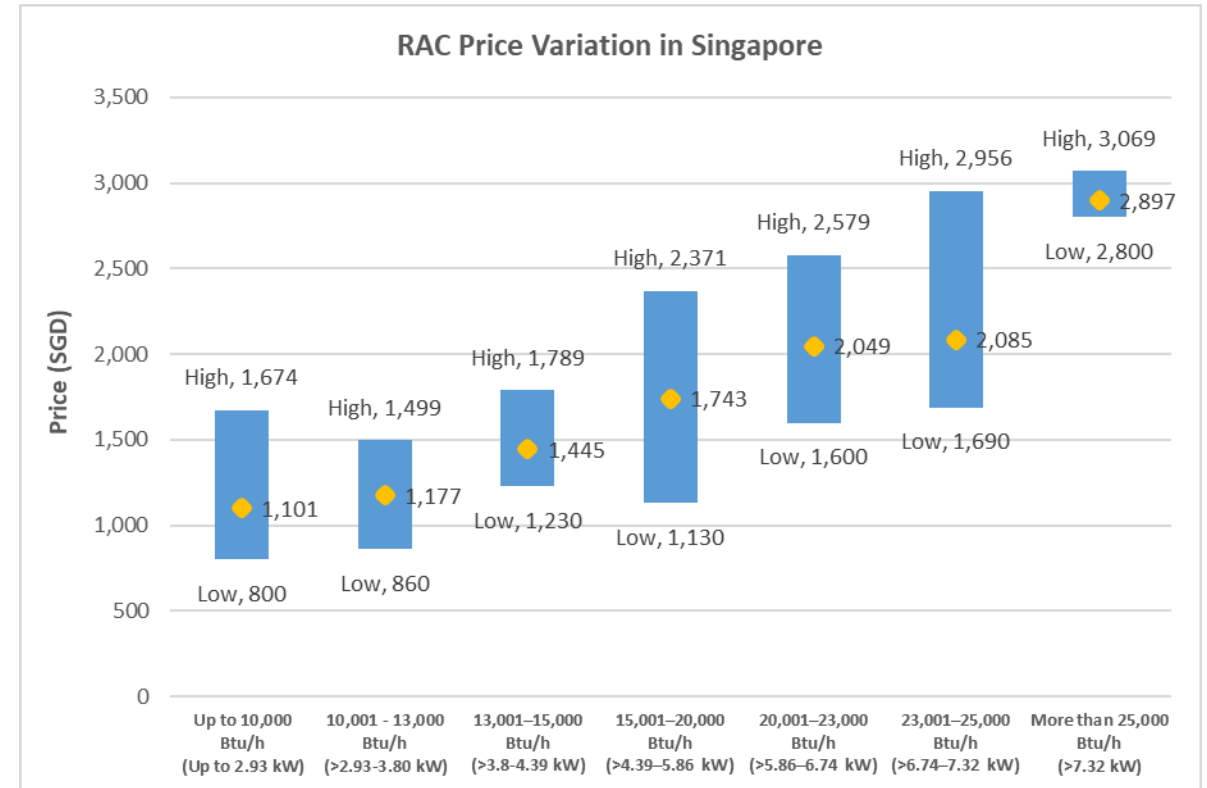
RAC Price Variation in Singapore

Price (SGD)

3,500
3,000
2,500
2,000
1,500
1,000
500
0

High, 1,674
1,101
Low, 800

High, 1,499
1,177
Low, 860

High, 1,789
1,445
Low, 1,230

High, 2,371
1,743
Low, 1,130

High, 2,579
2,049
Low, 1,600

High, 2,956
2,085
Low, 1,690

High, 3,069
2,897
Low, 2,800

Up to 10,000 Btu/h (Up to 2.93 kW)
10,001 - 13,000 Btu/h (>2.93-3.80 kW)
13,001–15,000 Btu/h (>3.8-4.39 kW)
15,001–20,000 Btu/h (>4.39–5.86 kW)
20,001–23,000 Btu/h (>5.86–6.74 kW)
23,001–25,000 Btu/h (>6.74–7.32 kW)
More than 25,000 Btu/h (>7.32 kW)